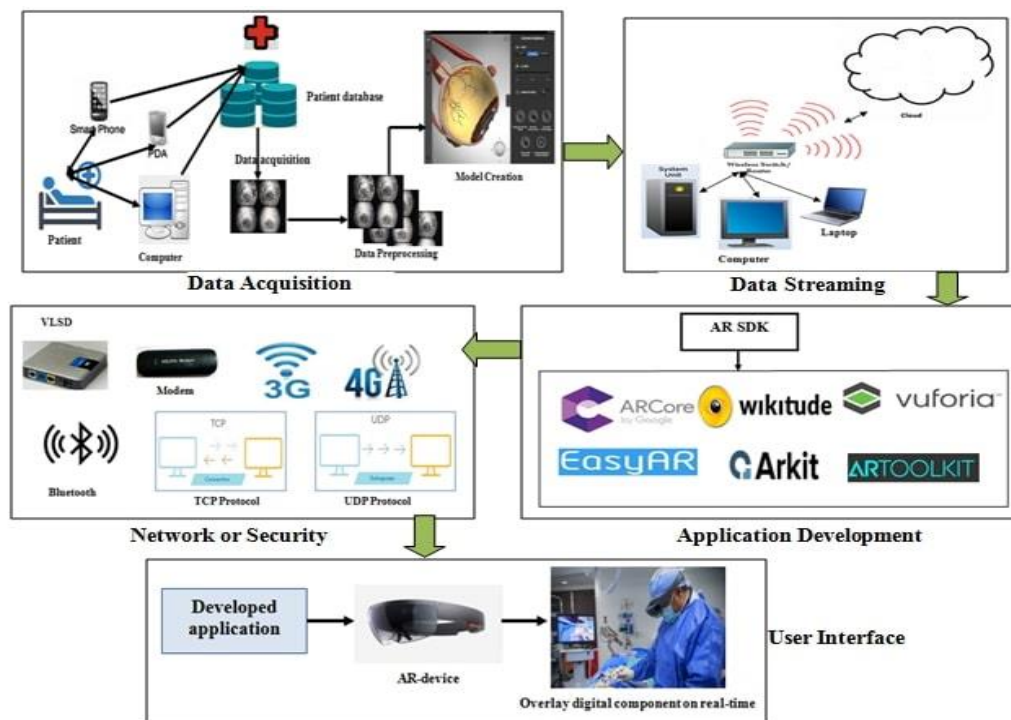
Smart Phone

PDA

Patient database

Data acquisition

Model Creation

Patient

Computer

Data Preprocessing

Data Acquisition

Cloud

Wireless Switch/ Router

System Unit

Computer

Laptop

Data Streaming

VLSD

Modem

3G

4G

Bluetooth

TCP

TCP Protocol

UDP

UDP Protocol

Network or Security

AR SDK

ARCore by Google

wikitude

vuforia

EasyAR

ARkit

ARTOOLKIT

Application Development

Developed application

AR-device

Overlay digital component on real-time

User Interface